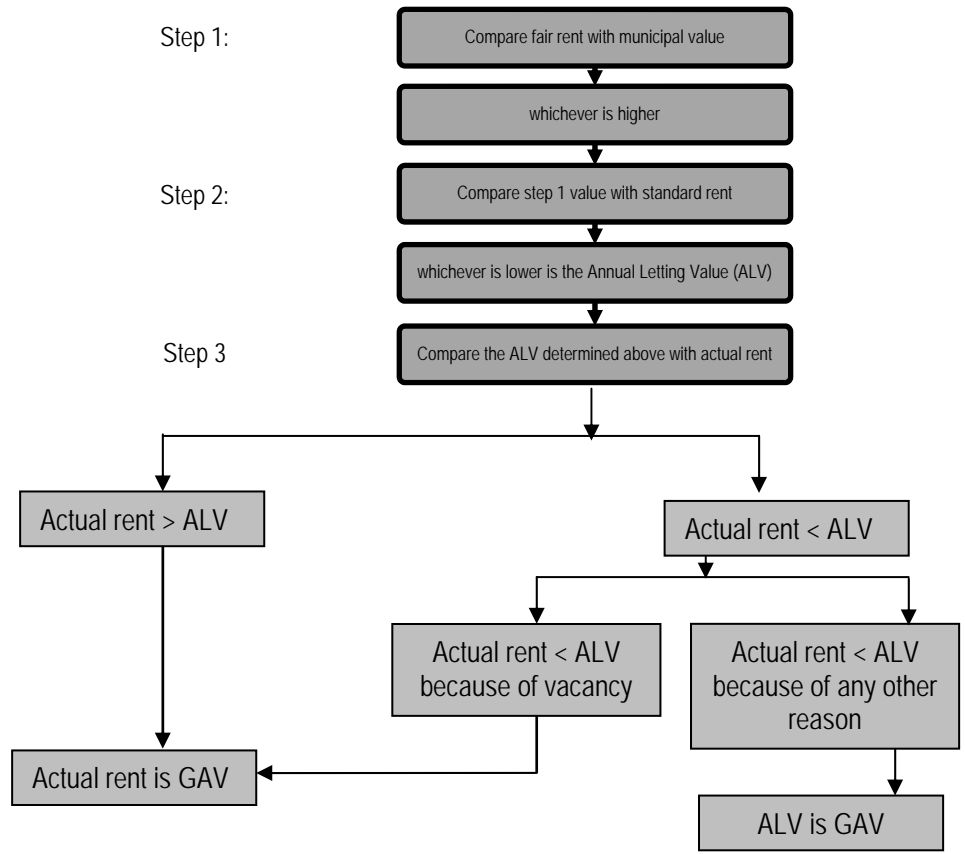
Step 1:

Compare fair rent with municipal value

whichever is higher

Step 2:

Compare step 1 value with standard rent

whichever is lower is the Annual Letting Value (ALV)

Step 3

Compare the ALV determined above with actual rent

Actual rent > ALV

Actual rent < ALV

Actual rent < ALV because of vacancy

Actual rent < ALV because of any other reason

Actual rent is GAV

ALV is GAV